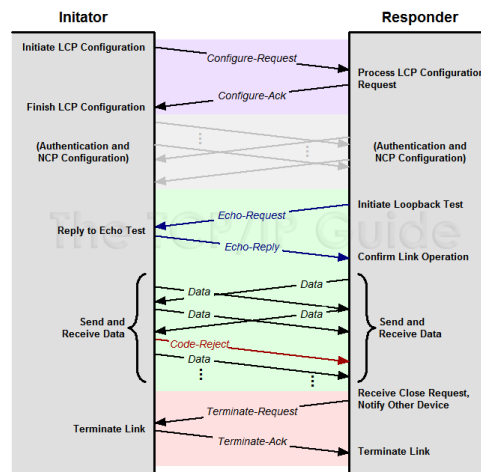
Initator

Responder

Initiate LCP Configuration

Configure-Request

Process LCP Configuration Request

Configure-Ack

Finish LCP Configuration

(Authentication and NCP Configuration)

(Authentication and NCP Configuration)

Initiate Loopback Test

Echo-Request

The TCP/IP Guide

Reply to Echo Test

Echo-Reply

Confirm Link Operation

Data

Data

Send and Receive Data

Data

Data

Send and Receive Data

Code-Reject

Data

Receive Close Request, Notify Other Device

Terminate-Request

Terminate Link

Terminate-Ack

Terminate Link